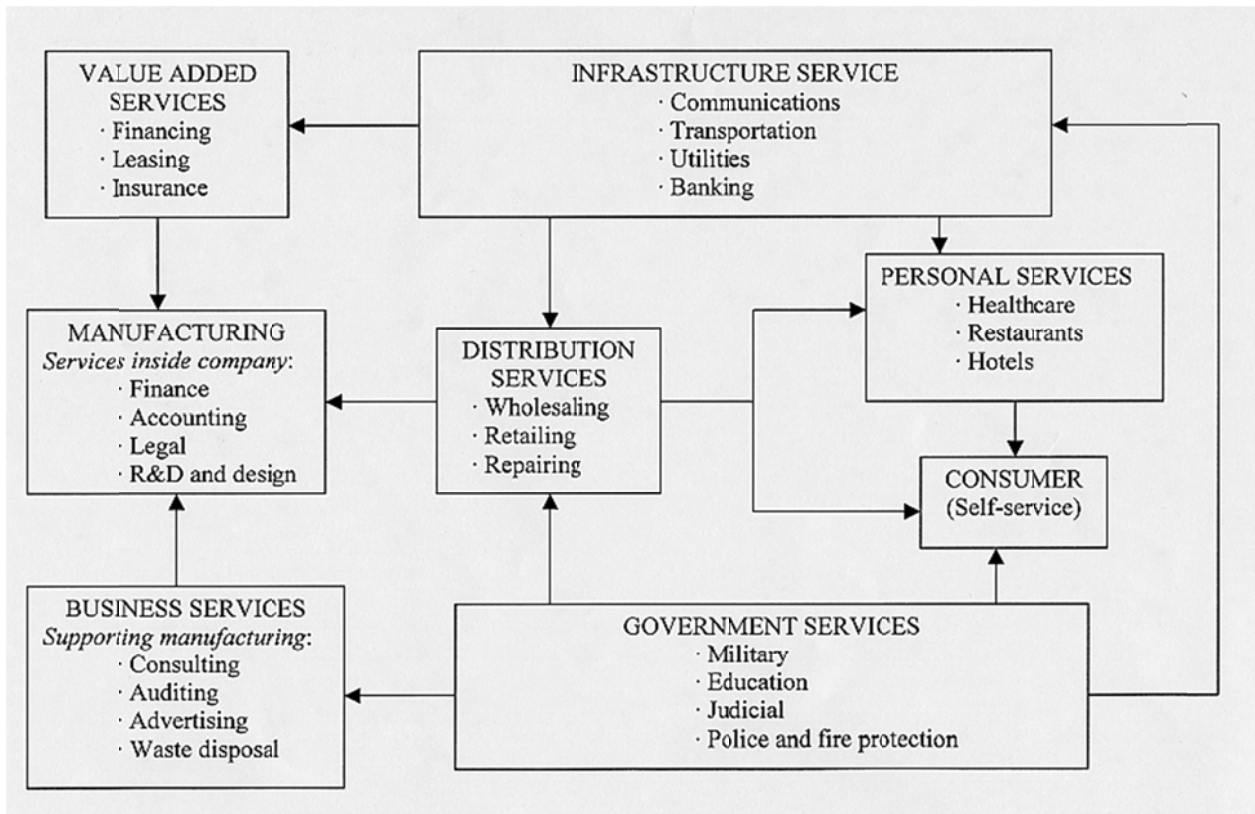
VALUE ADDED SERVICES
· Financing
· Leasing
· Insurance

INFRASTRUCTURE SERVICE
· Communications
· Transportation
· Utilities
· Banking

PERSONAL SERVICES
· Healthcare
· Restaurants
· Hotels

MANUFACTURING
*Services inside company*:
· Finance
· Accounting
· Legal
· R&D and design

DISTRIBUTION SERVICES
· Wholesaling
· Retailing
· Repairing

CONSUMER
(Self-service)

BUSINESS SERVICES
*Supporting manufacturing*:
· Consulting
· Auditing
· Advertising
· Waste disposal

GOVERNMENT SERVICES
· Military
· Education
· Judicial
· Police and fire protection